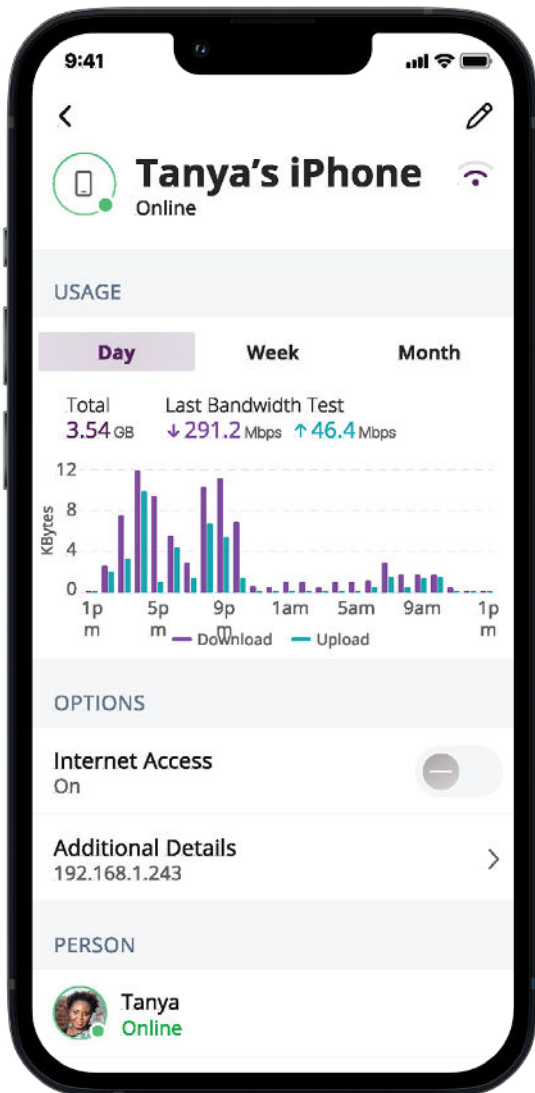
9:41

<

Tanya's iPhone
Online

USAGE

Day
Week
Month

Total
3.54 GB

Last Bandwidth Test
↓ 291.2 Mbps ↑ 46.4 Mbps

12
8
4
0
KBytes
1p m
5p m
9p m
1am
5am
9am
1p m
Download
Upload

OPTIONS

Internet Access
On

Additional Details
192.168.1.243
>

PERSON

Tanya
Online